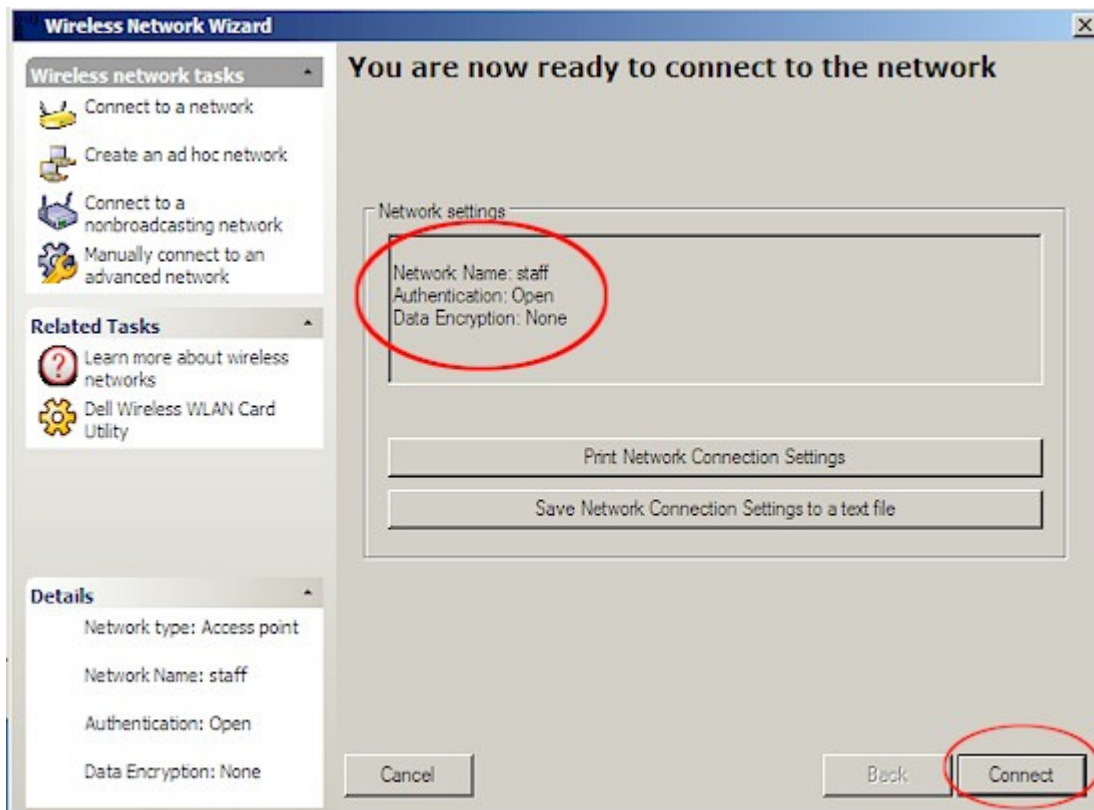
Wireless Network Wizard

Wireless network tasks

Connect to a network

Create an ad hoc network

Connect to a nonbroadcasting network

Manually connect to an advanced network

Related Tasks

Learn more about wireless networks

Dell Wireless WLAN Card Utility

Details

Network type: Access point

Network Name: staff

Authentication: Open

Data Encryption: None

You are now ready to connect to the network

Network settings

Network Name: staff
Authentication: Open
Data Encryption: None

Print Network Connection Settings

Save Network Connection Settings to a text file

Cancel

Back

Connect